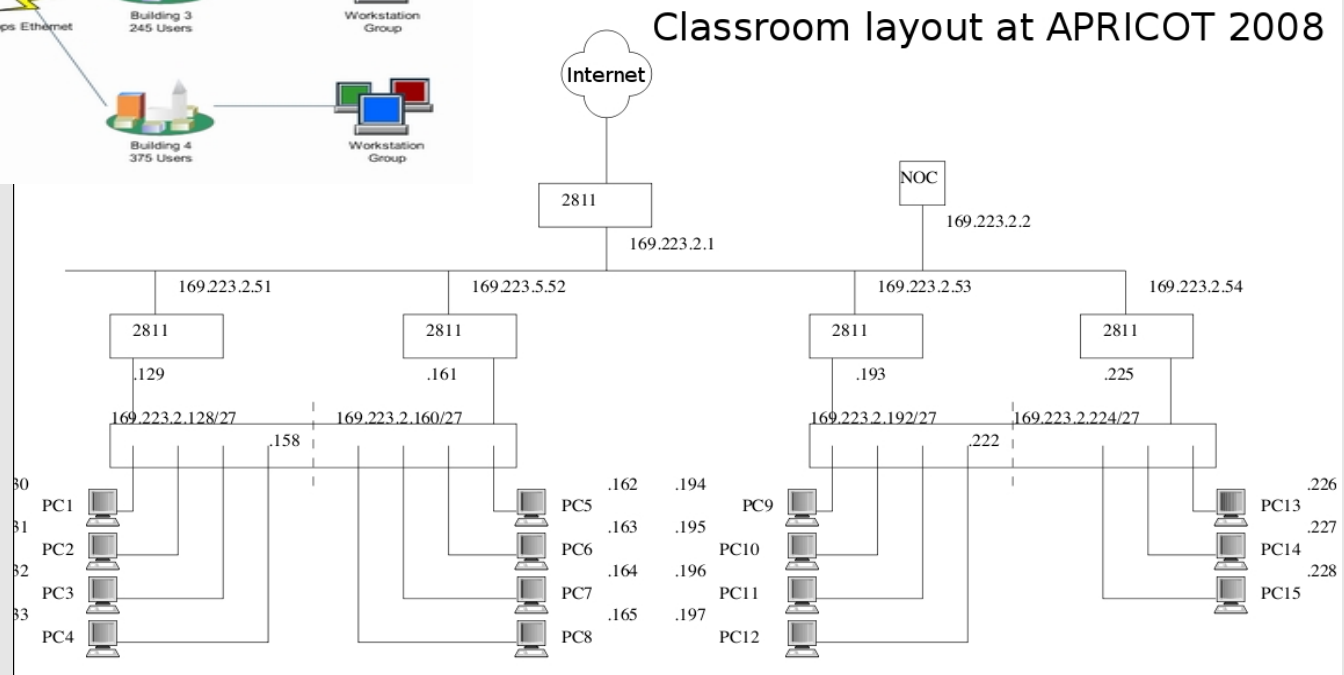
ps Ethernet

Building 3
245 Users

Workstation Group

Building 4
375 Users

Workstation Group

Classroom layout at APRICOT 2008

Internet

2811

NOC

169.223.2.2

169.223.2.1

169.223.2.51

169.223.5.52

169.223.2.53

169.223.2.54

2811

2811

2811

2811

.129

.161

.193

.225

169.223.2.128/27

169.223.2.160/27

169.223.2.192/27

169.223.2.224/27

.158

.222

30
PC1
31
PC2
32
PC3
33
PC4

.162
PC5
.163
PC6
.164
PC7
.165
PC8

.194
PC9
.195
PC10
.196
PC11
.197
PC12

.226
PC13
.227
PC14
.228
PC15